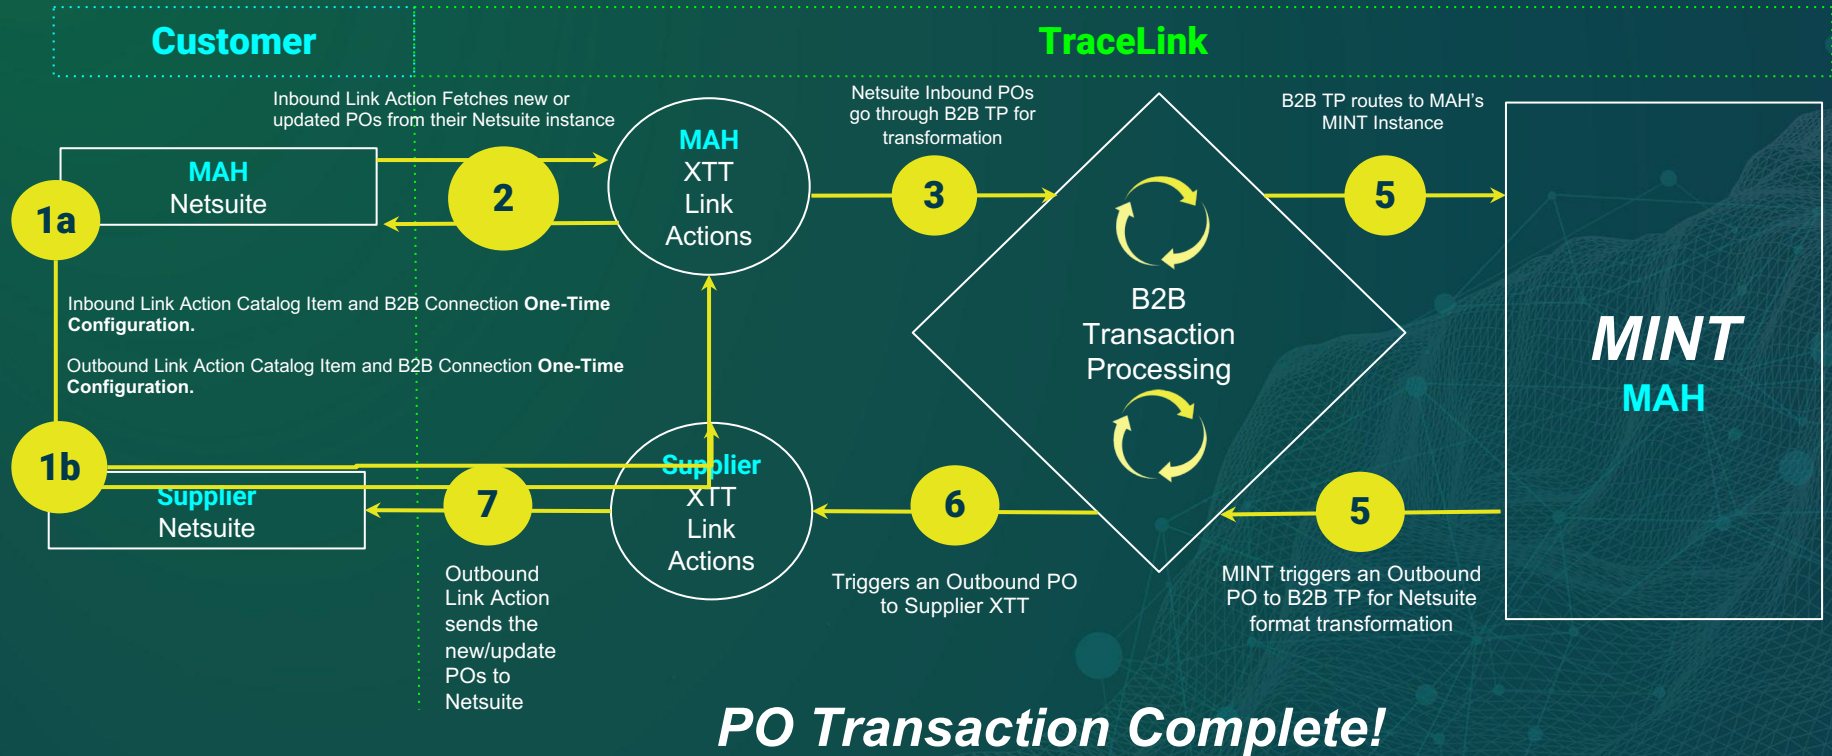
Customer

TraceLink

Inbound Link Action Fetches new or updated POs from their Netsuite instance

Netsuite Inbound POs go through B2B TP for transformation

B2B TP routes to MAH's MINT Instance

MAH
Netsuite

1a

2

MAH
XTT
Link
Actions

3

5

B2B
Transaction
Processing

MINT
MAH

Inbound Link Action Catalog Item and B2B Connection **One-Time Configuration.**

Outbound Link Action Catalog Item and B2B Connection **One-Time Configuration.**

1b

Supplier
Netsuite

7

Supplier
XTT
Link
Actions

6

5

Outbound Link Action sends the new/update POs to Netsuite

Triggers an Outbound PO to Supplier XTT

MINT triggers an Outbound PO to B2B TP for Netsuite format transformation

PO Transaction Complete!